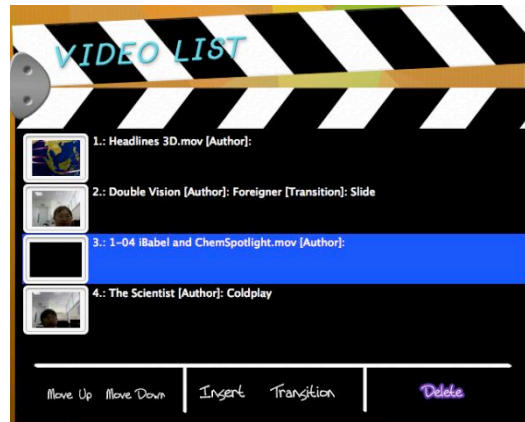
VIDEO LIST

1.: Headlines 3D.mov [Author]:

2.: Double Vision [Author]: Foreigner [Transition]: Slide

3.: 1-04 iBabel and ChemSpotlight.mov [Author]:

4.: The Scientist [Author]: Coldplay

Move Up Move Down

Insert Transition

Delete